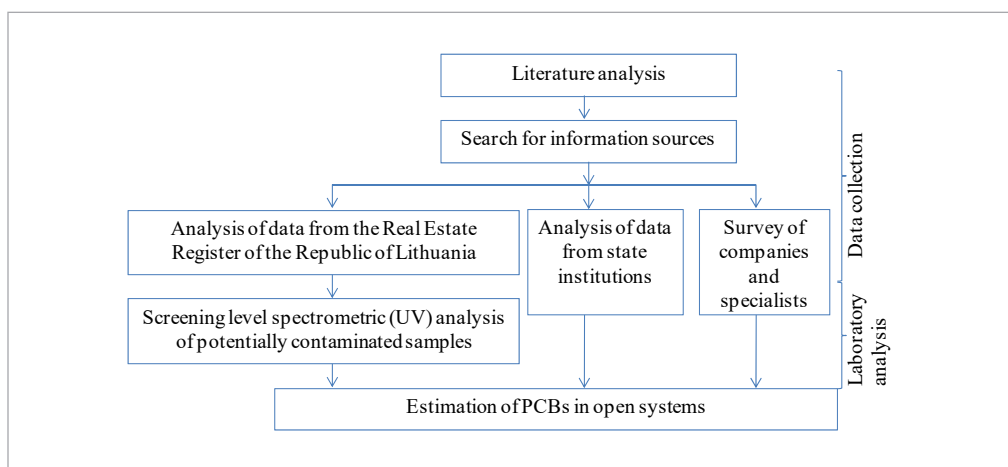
Literature analysis

Search for information sources

Analysis of data from the Real Estate Register of the Republic of Lithuania

Analysis of data from state institutions

Survey of companies and specialists

Data collection

Screening level spectrometric (UV) analysis of potentially contaminated samples

Laboratory analysis

Estimation of PCBs in open systems